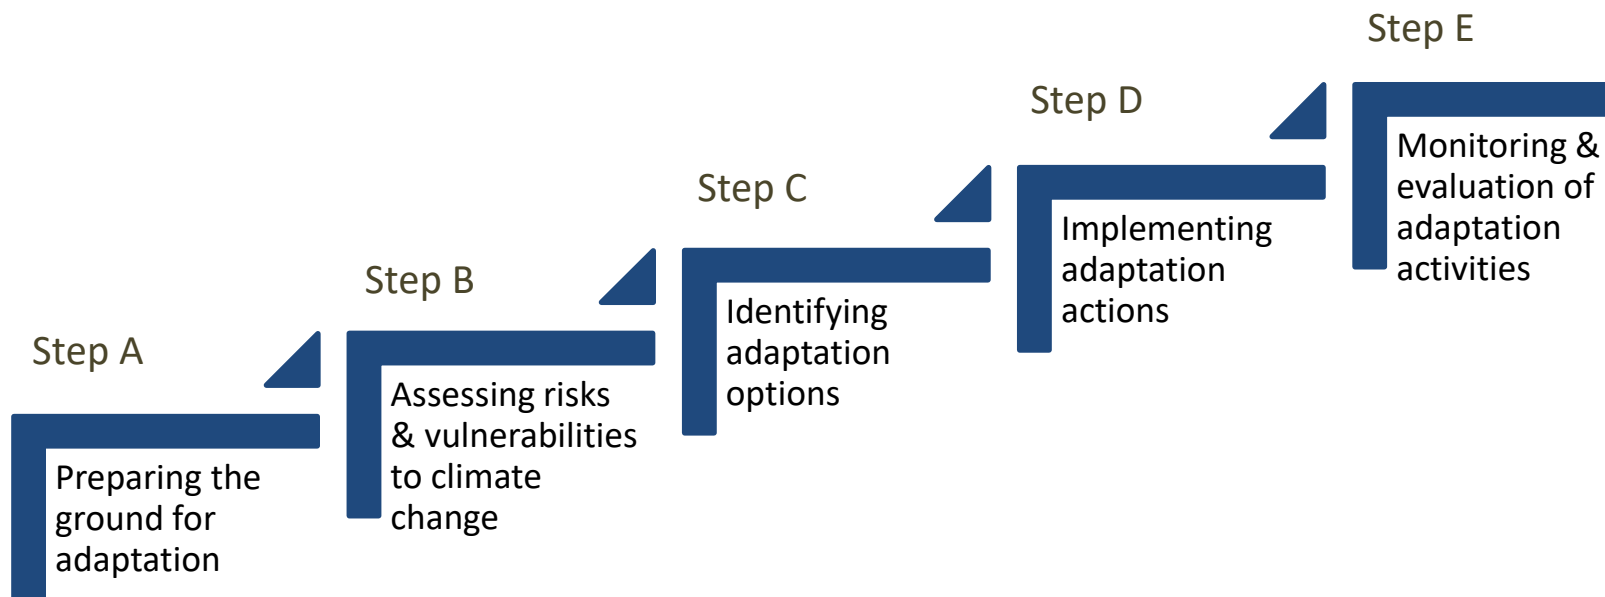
Step A

Preparing the ground for adaptation

Step B

Assessing risks & vulnerabilities to climate change

Step C

Identifying adaptation options

Step D

Implementing adaptation actions

Step E

Monitoring & evaluation of adaptation activities